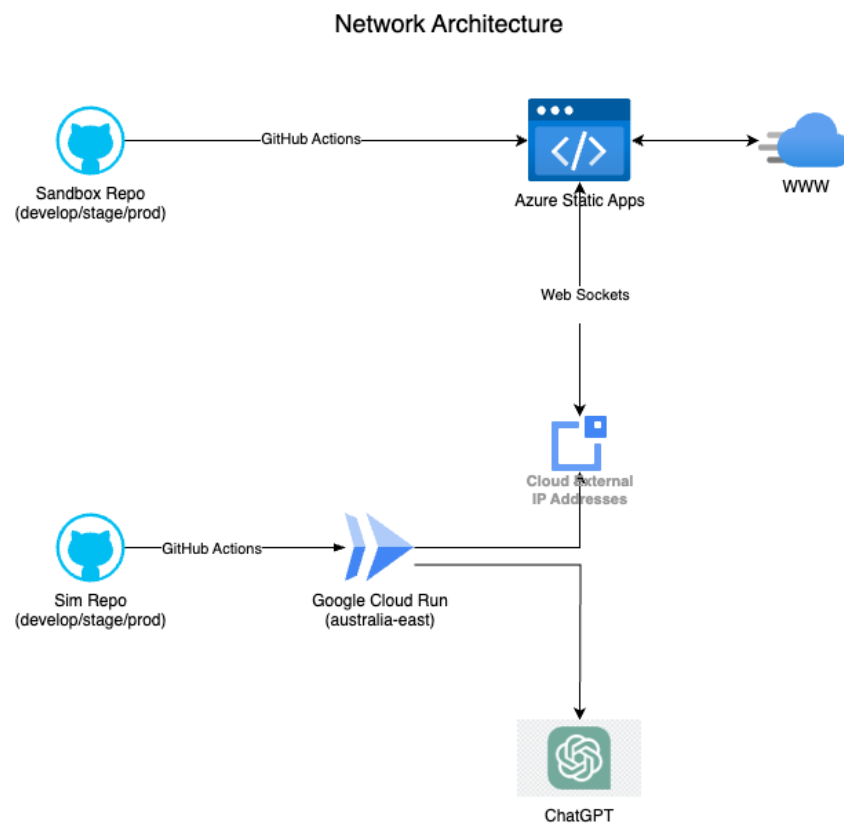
Network Architecture

Sandbox Repo
(develop/stage/prod)

GitHub Actions

Azure Static Apps

WWW

Web Sockets

Cloud External
IP Addresses

Sim Repo
(develop/stage/prod)

GitHub Actions

Google Cloud Run
(australia-east)

ChatGPT